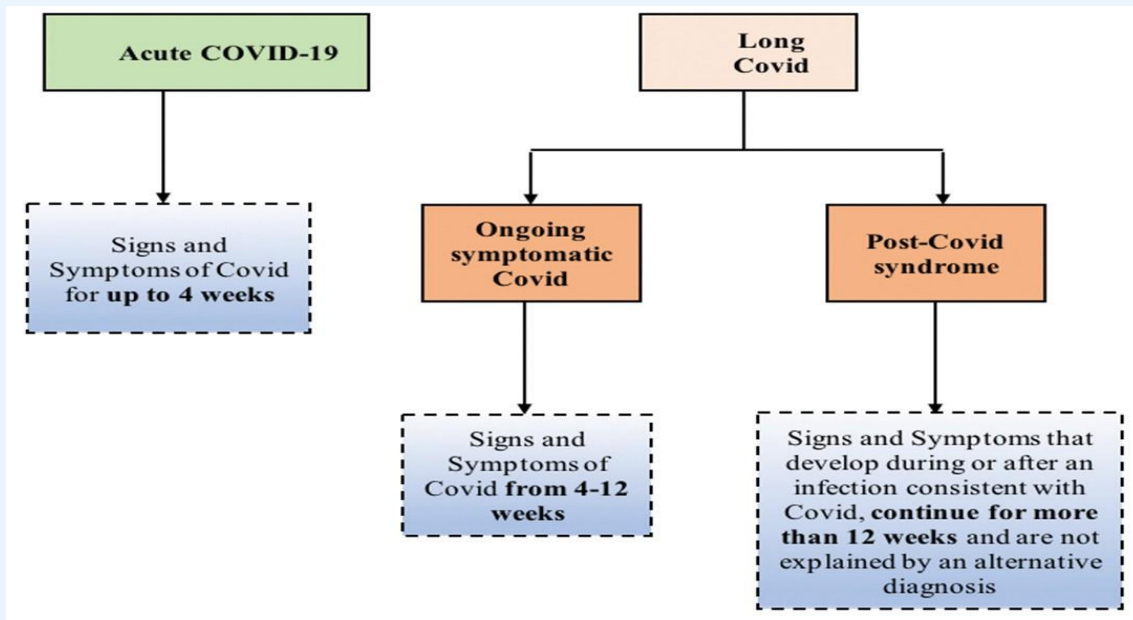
Acute COVID-19

Signs and Symptoms of Covid for up to 4 weeks

Long Covid

Ongoing symptomatic Covid

Signs and Symptoms of Covid from 4-12 weeks

Post-Covid syndrome

Signs and Symptoms that develop during or after an infection consistent with Covid, continue for more than 12 weeks and are not explained by an alternative diagnosis